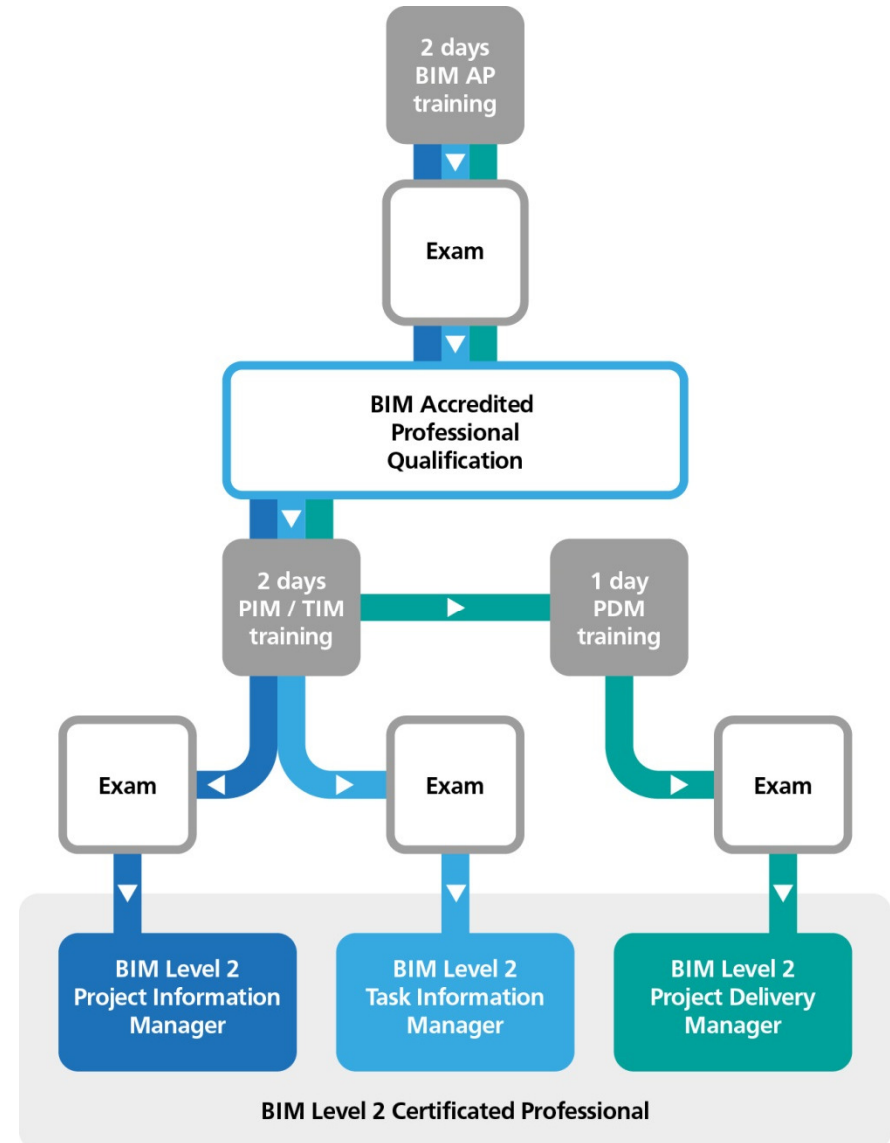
2 days BIM AP training

Exam

BIM Accredited Professional Qualification

2 days PIM / TIM training

1 day PDM training

Exam

Exam

Exam

BIM Level 2 Project Information Manager

BIM Level 2 Task Information Manager

BIM Level 2 Project Delivery Manager

BIM Level 2 Certificated Professional